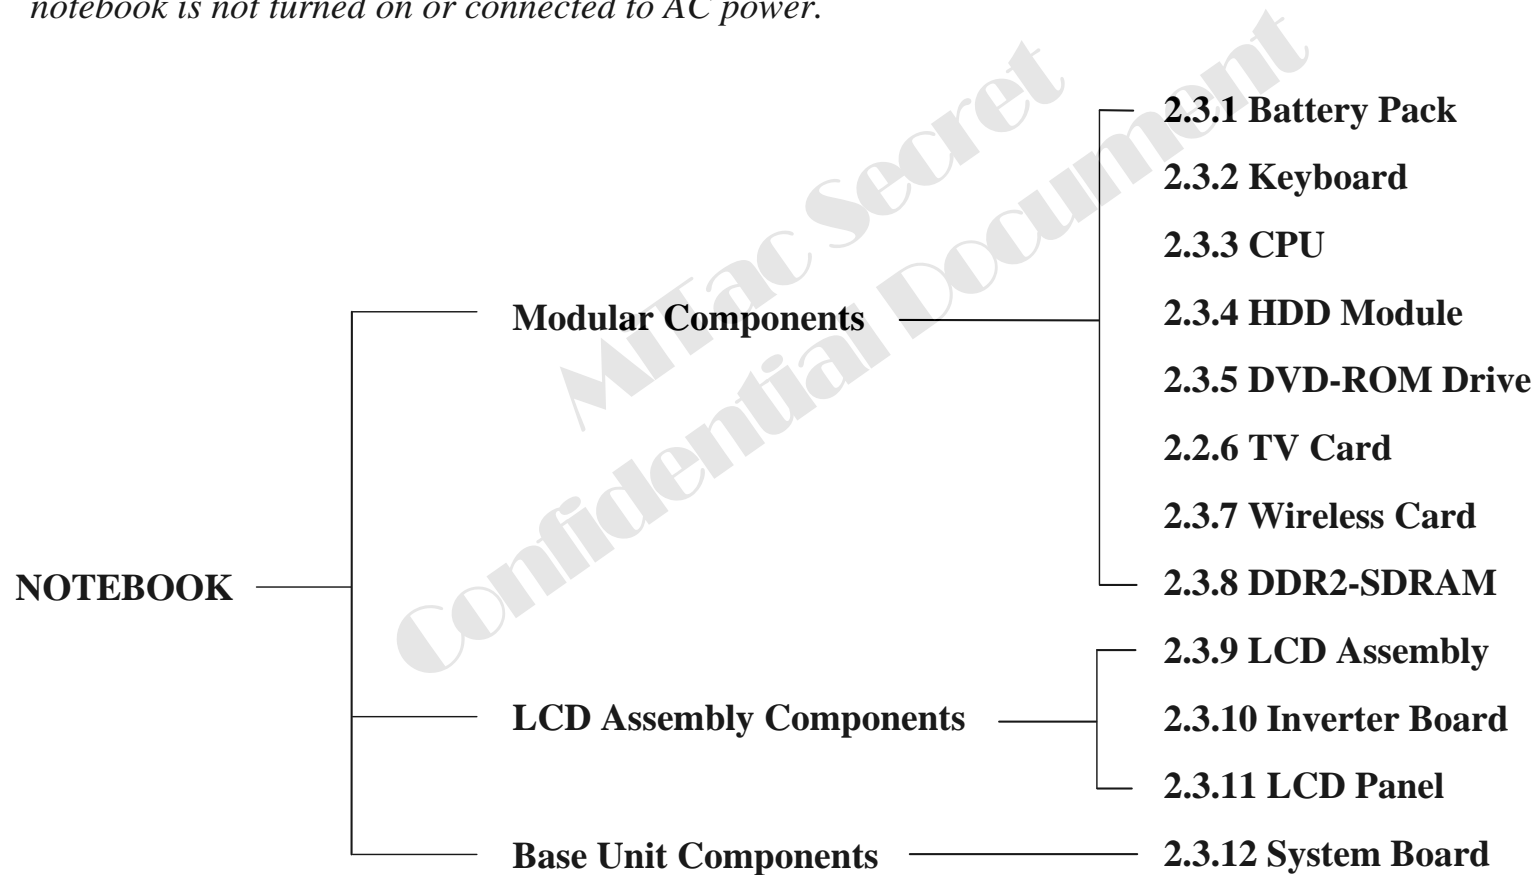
notebook is not turned on or connected to AC power.

MiTac Secret
Confidential Document

NOTEBOOK

Modular Components

2.3.1 Battery Pack
2.3.2 Keyboard
2.3.3 CPU
2.3.4 HDD Module
2.3.5 DVD-ROM Drive
2.2.6 TV Card
2.3.7 Wireless Card
2.3.8 DDR2-SDRAM

LCD Assembly Components

2.3.9 LCD Assembly
2.3.10 Inverter Board
2.3.11 LCD Panel

Base Unit Components

2.3.12 System Board